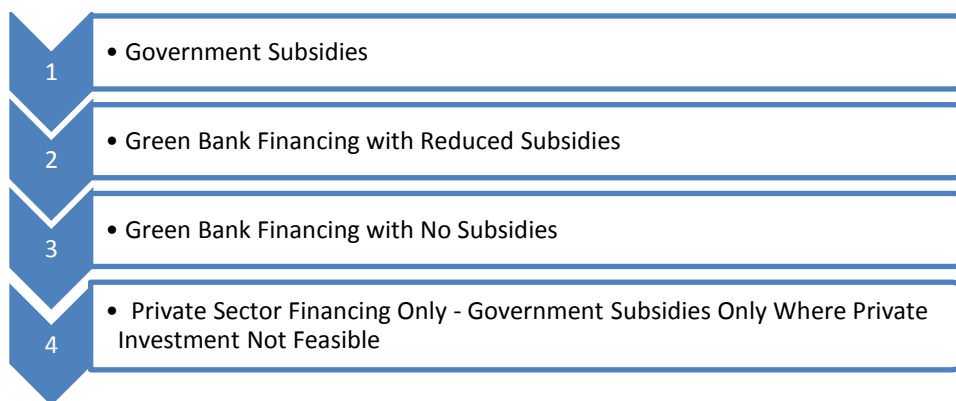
1

• Government Subsidies

2

• Green Bank Financing with Reduced Subsidies

3

• Green Bank Financing with No Subsidies

4

• Private Sector Financing Only - Government Subsidies Only Where Private Investment Not Feasible